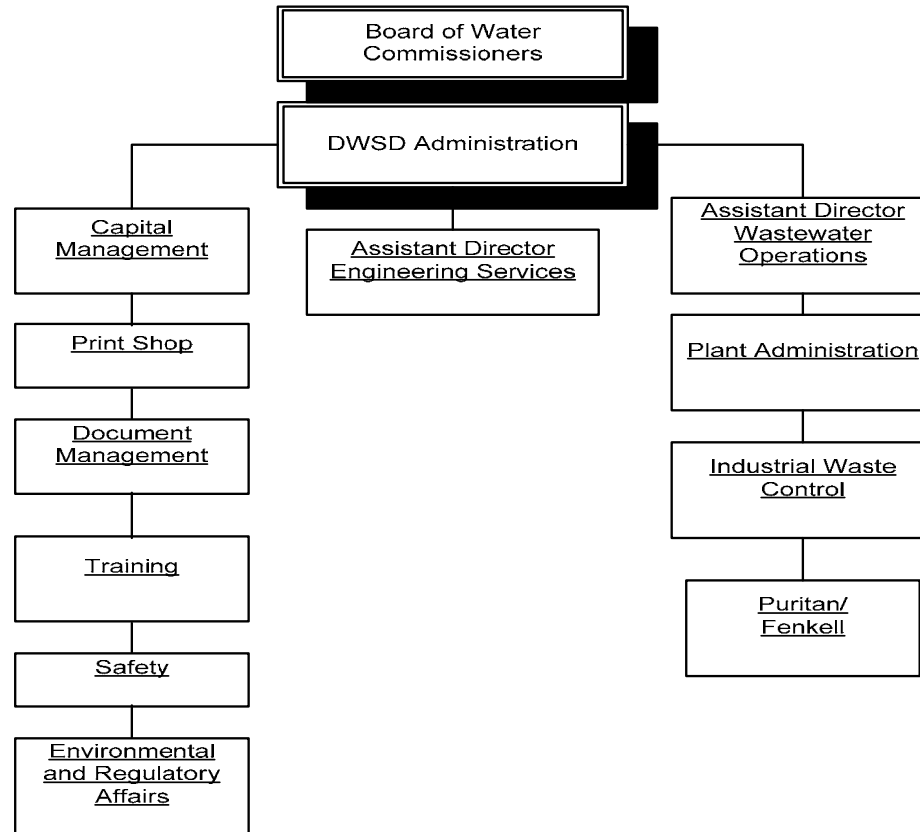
Board of Water Commissioners

DWSD Administration

Capital Management

Print Shop

Document Management

Training

Safety

Environmental and Regulatory Affairs

Assistant Director Engineering Services

Assistant Director Wastewater Operations

Plant Administration

Industrial Waste Control

Puritan/ Fenkell